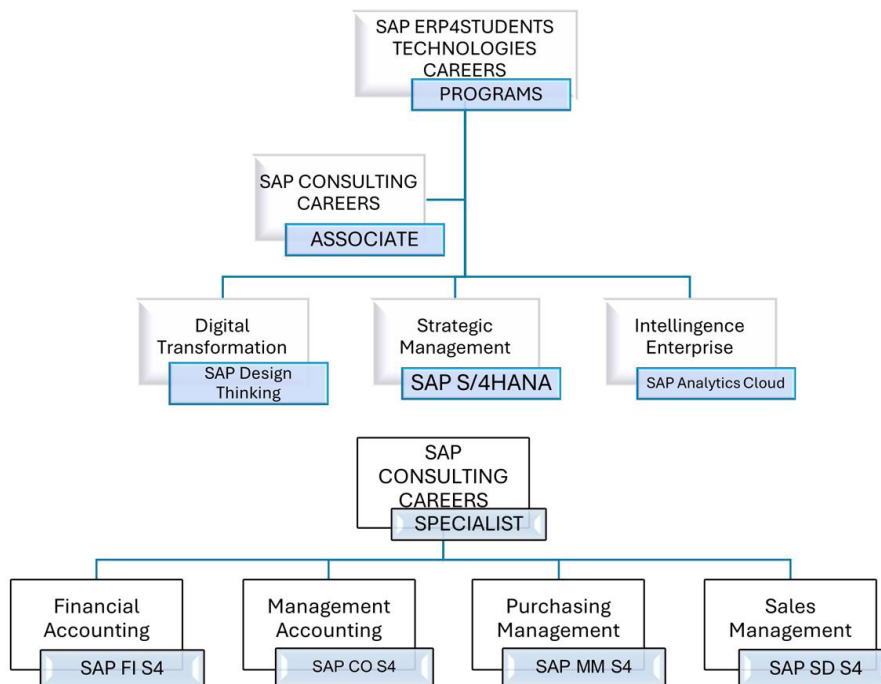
SAP ERP4STUDENTS TECHNOLOGIES CAREERS
PROGRAMS

SAP CONSULTING CAREERS
ASSOCIATE

Digital Transformation
SAP Design Thinking

Strategic Management
SAP S/4HANA

Intellingence Enterprise
SAP Analytics Cloud

SAP CONSULTING CAREERS
SPECIALIST

Financial Accounting
SAP FI S4

Management Accounting
SAP CO S4

Purchasing Management
SAP MM S4

Sales Management
SAP SD S4